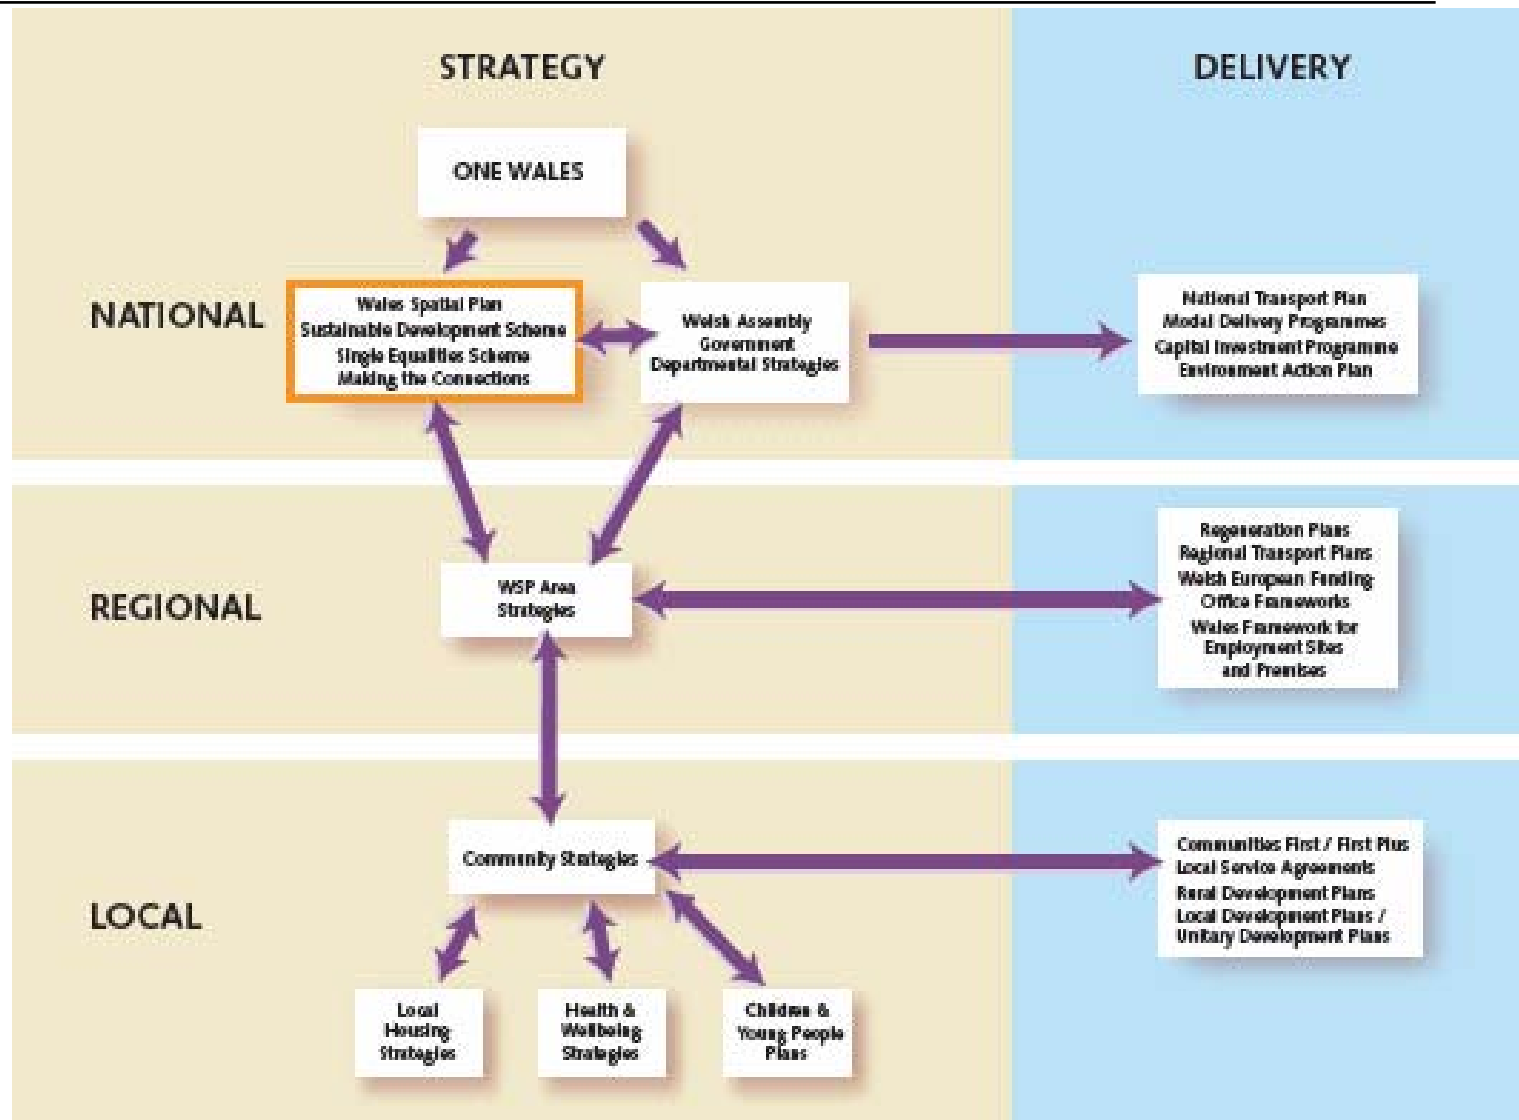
STRATEGY

DELIVERY

ONE WALES

NATIONAL

Wales Spatial Plan
Sustainable Development Scheme
Single Equalities Scheme
Making the Connections

Welsh Assembly Government Departmental Strategies

National Transport Plan
Modal Delivery Programmes
Capital Investment Programme
Environment Action Plan

REGIONAL

WSP Area Strategies

Regeneration Plans
Regional Transport Plans
Welsh European Funding Office Frameworks
Wales Framework for Employment Sites and Premises

LOCAL

Community Strategies

Communities First / First Plus
Local Service Agreements
Rural Development Plans
Local Development Plans / Unitary Development Plans

Local Housing Strategies

Health & Wellbeing Strategies

Children & Young People Plans